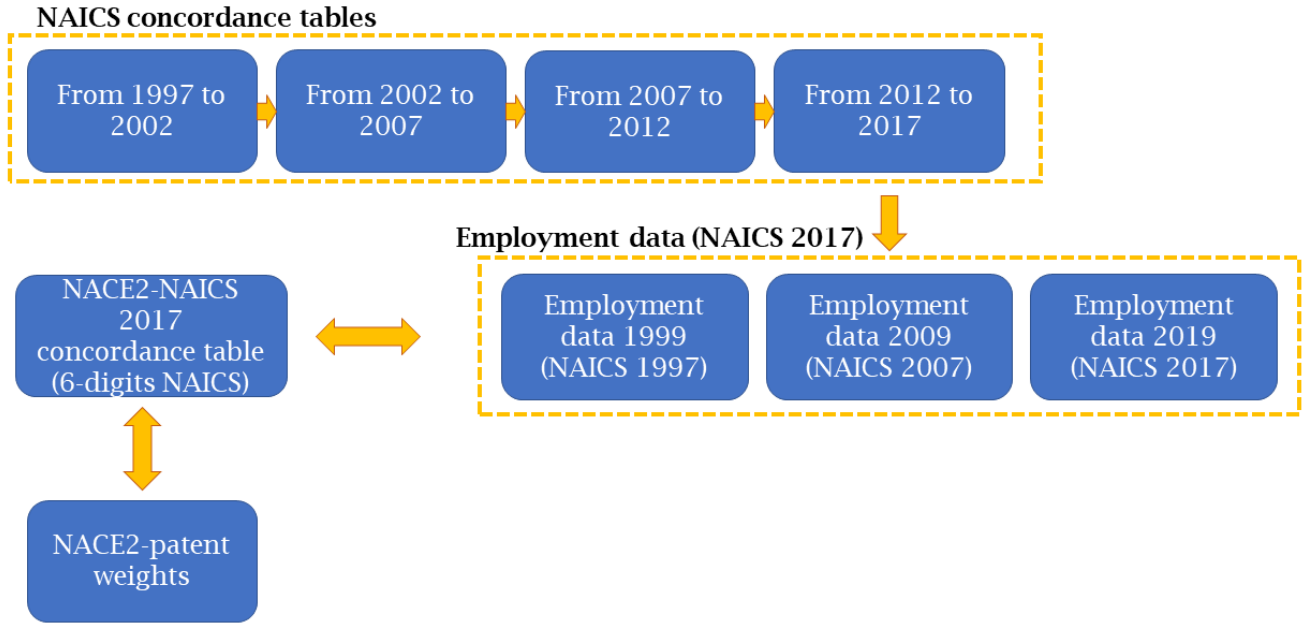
NAICS concordance tables

From 1997 to 2002

From 2002 to 2007

From 2007 to 2012

From 2012 to 2017

Employment data (NAICS 2017)

NACE2-NAICS 2017 concordance table (6-digits NAICS)

Employment data 1999 (NAICS 1997)

Employment data 2009 (NAICS 2007)

Employment data 2019 (NAICS 2017)

NACE2-patent weights